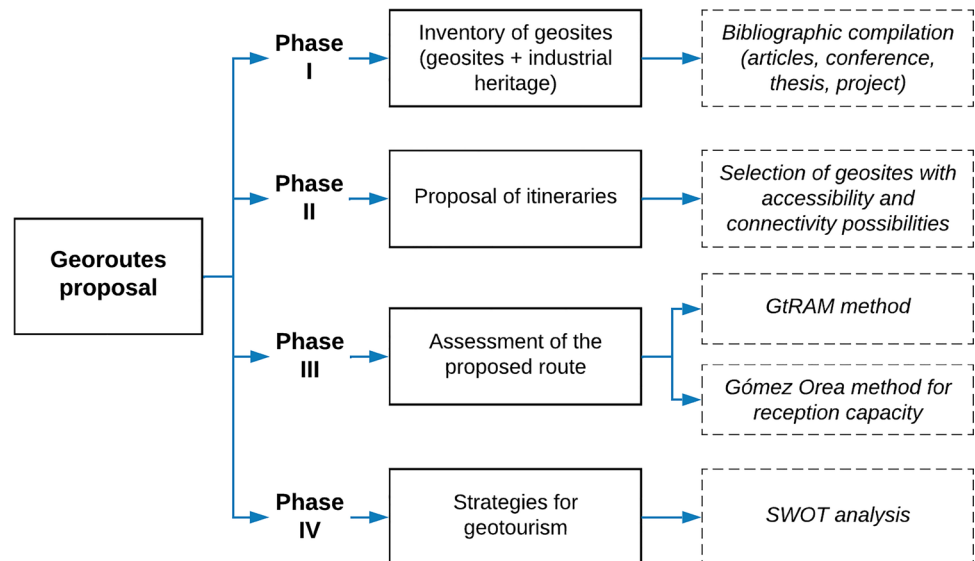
Georoutes proposal

Phase I

Inventory of geosites (geosites + industrial heritage)

Bibliographic compilation (articles, conference, thesis, project)

Phase II

Proposal of itineraries

Selection of geosites with accessibility and connectivity possibilities

Phase III

Assessment of the proposed route

GtRAM method

Gómez Orea method for reception capacity

Phase IV

Strategies for geotourism

SWOT analysis